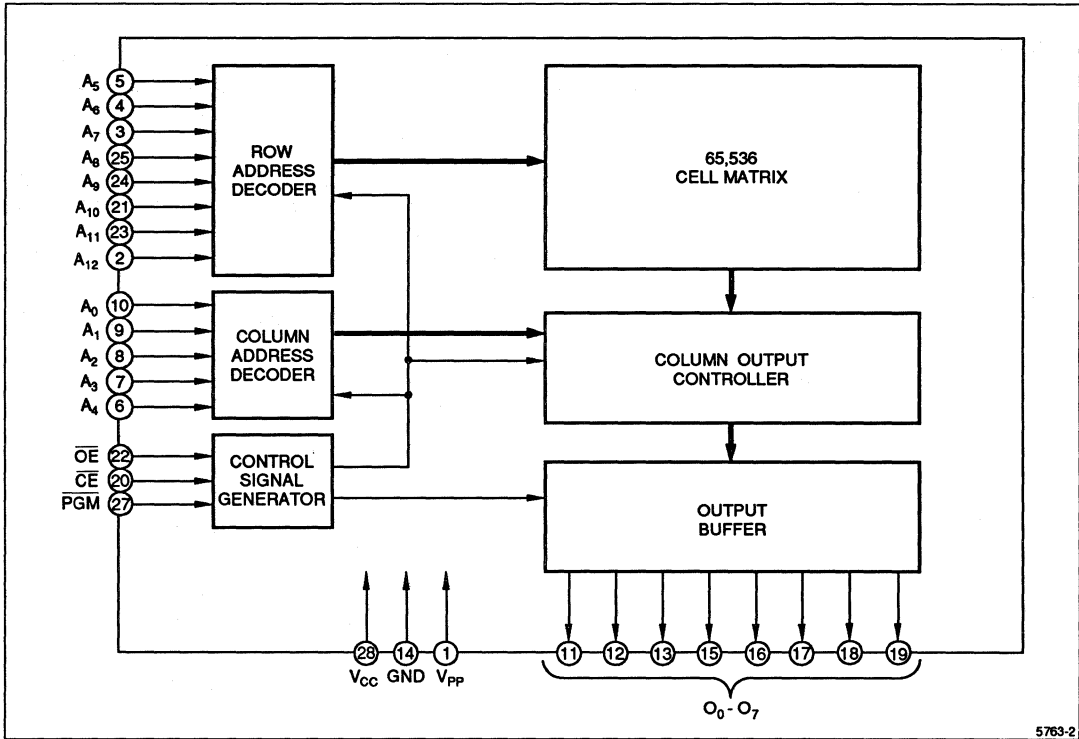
$A_5$ 5
$A_6$ 4
$A_7$ 3
$A_8$ 25
$A_9$ 24
$A_{10}$ 21
$A_{11}$ 23
$A_{12}$ 2

ROW ADDRESS DECODER

65,536 CELL MATRIX

$A_0$ 10
$A_1$ 9
$A_2$ 8
$A_3$ 7
$A_4$ 6

COLUMN ADDRESS DECODER

COLUMN OUTPUT CONTROLLER

$\overline{OE}$ 22
$\overline{CE}$ 20
$\overline{PGM}$ 27

CONTROL SIGNAL GENERATOR

OUTPUT BUFFER

28 14 1
$V_{CC}$ GND $V_{PP}$

11 12 13 15 16 17 18 19

$O_0$ - $O_7$

5763-2